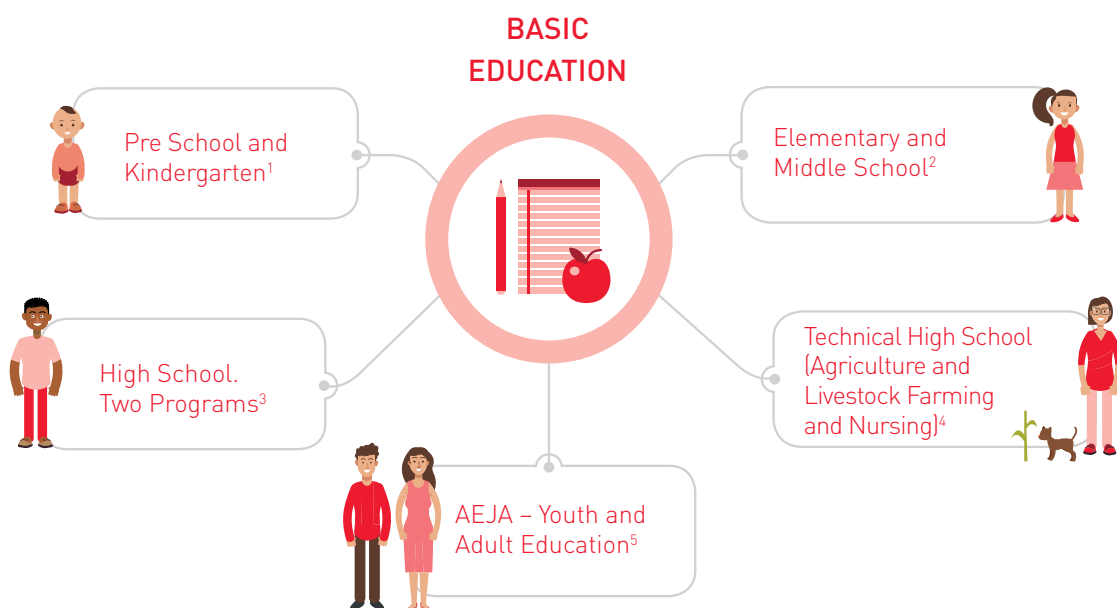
BASIC EDUCATION

Pre School and Kindergarten$^1$

Elementary and Middle School$^2$

High School. Two Programs$^3$

Technical High School (Agriculture and Livestock Farming and Nursing)$^4$

AEJA – Youth and Adult Education$^5$